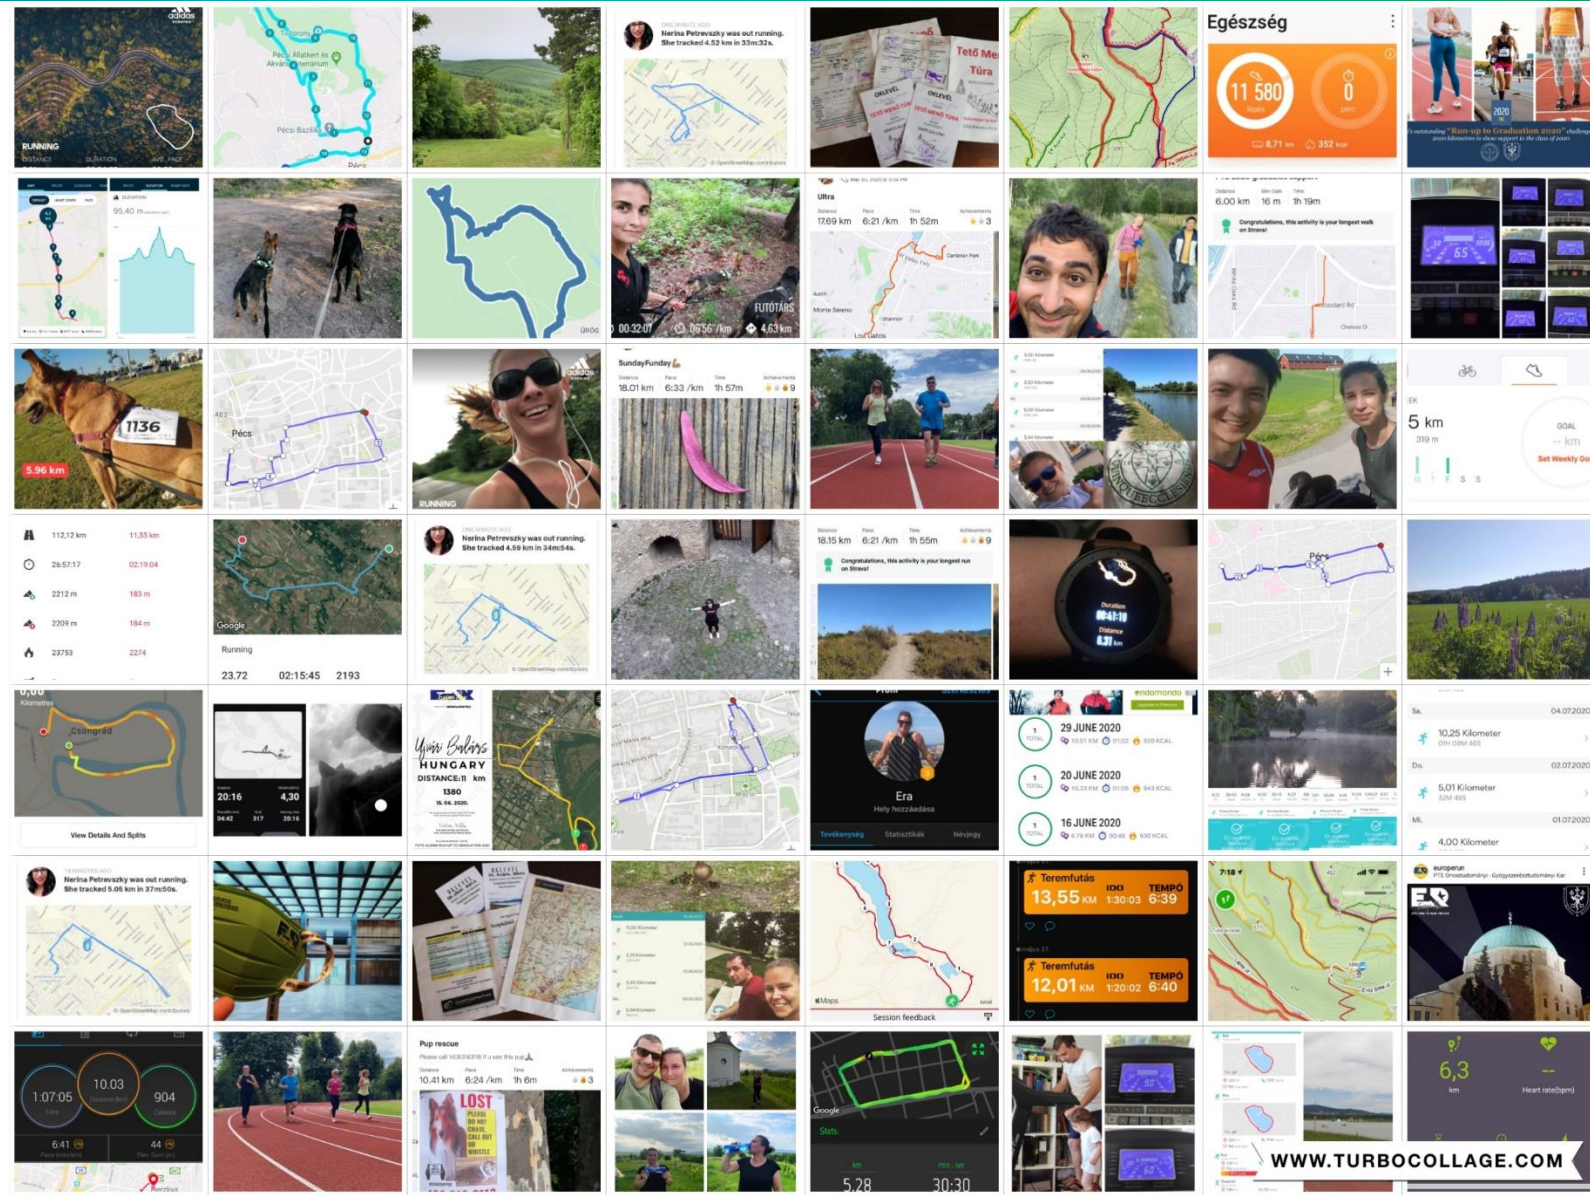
adidas
RUNNING
DISTANCE DURATION AVG. PACE

Pécsi Állatkert és Akvárium-Terrárium
Pécsi Bazilika
Pécs

Nerina Petrevszky was out running. She tracked 4.52 km in 33m:32s.

OKLEVÉL
Tető Menő Túra

Egészség
11 580 lépés
0 perc
8,71 km 352 kcal

2020
Its outstanding "Run-up to Graduation 2020" challenge

95,40 m

FUTÓTÁRS
00:32:07 06:56 /km 4,63 km

Ultra
17.69 km 6:21 /km 1h 52m 3

6.00 km 16 m 1h 19m
Congratulations, this activity is your longest walk on Strava!

1136
5.96 km

Pécs

adidas
RUNNING

SundayFunday
18.01 km 6:33 /km 1h 57m 9

5 km
GOAL
Set Weekly Goal

112,12 km 11,55 km
26:57:17 02:19:04
2212 m 183 m
2209 m 184 m
23753 2274

Google
Running
23.72 02:15:45 2193

Nerina Petrevszky was out running. She tracked 4.59 km in 34m:54s.

18.15 km 6:21 /km 1h 55m 9
Congratulations, this activity is your longest run on Strava!

Duration
01:41:10
Distance
13.11 km

Pécs

0,00
Kilometres
Csongrád
View Details And Splits

20:16 4,30

HUNGARY
DISTANCE: 11 km
1380
15. 06. 2020.

Era
Hely hozzáadása
Tevékenység Statisztikák Névjegy

endomondo
29 JUNE 2020
20 JUNE 2020
16 JUNE 2020

10,25 Kilometer
5,01 Kilometer
4,00 Kilometer
04.07.2020
02.07.2020
01.07.2020

Nerina Petrevszky was out running. She tracked 5.05 km in 37m:50s.

Maps
Session feedback

Terepfutás
13,55 KM IDŐ 1:30:03 TEMPÓ 6:39
Terepfutás
12,01 KM IDŐ 1:20:02 TEMPÓ 6:40

europerun
PTE Orvostudományi - Egészségtudományi Kar

1:07:05 10.03 904
6:41 44

Pup rescue
10.41 km 6:24 /km 1h 6m 3
LOST
PLEASE DO NOT CHASE CALL OUT OR WHISTLE

Google
5.28 30:30

6,3
km
Heart rate(bpm)

WWW.TURBOCOLLAGE.COM